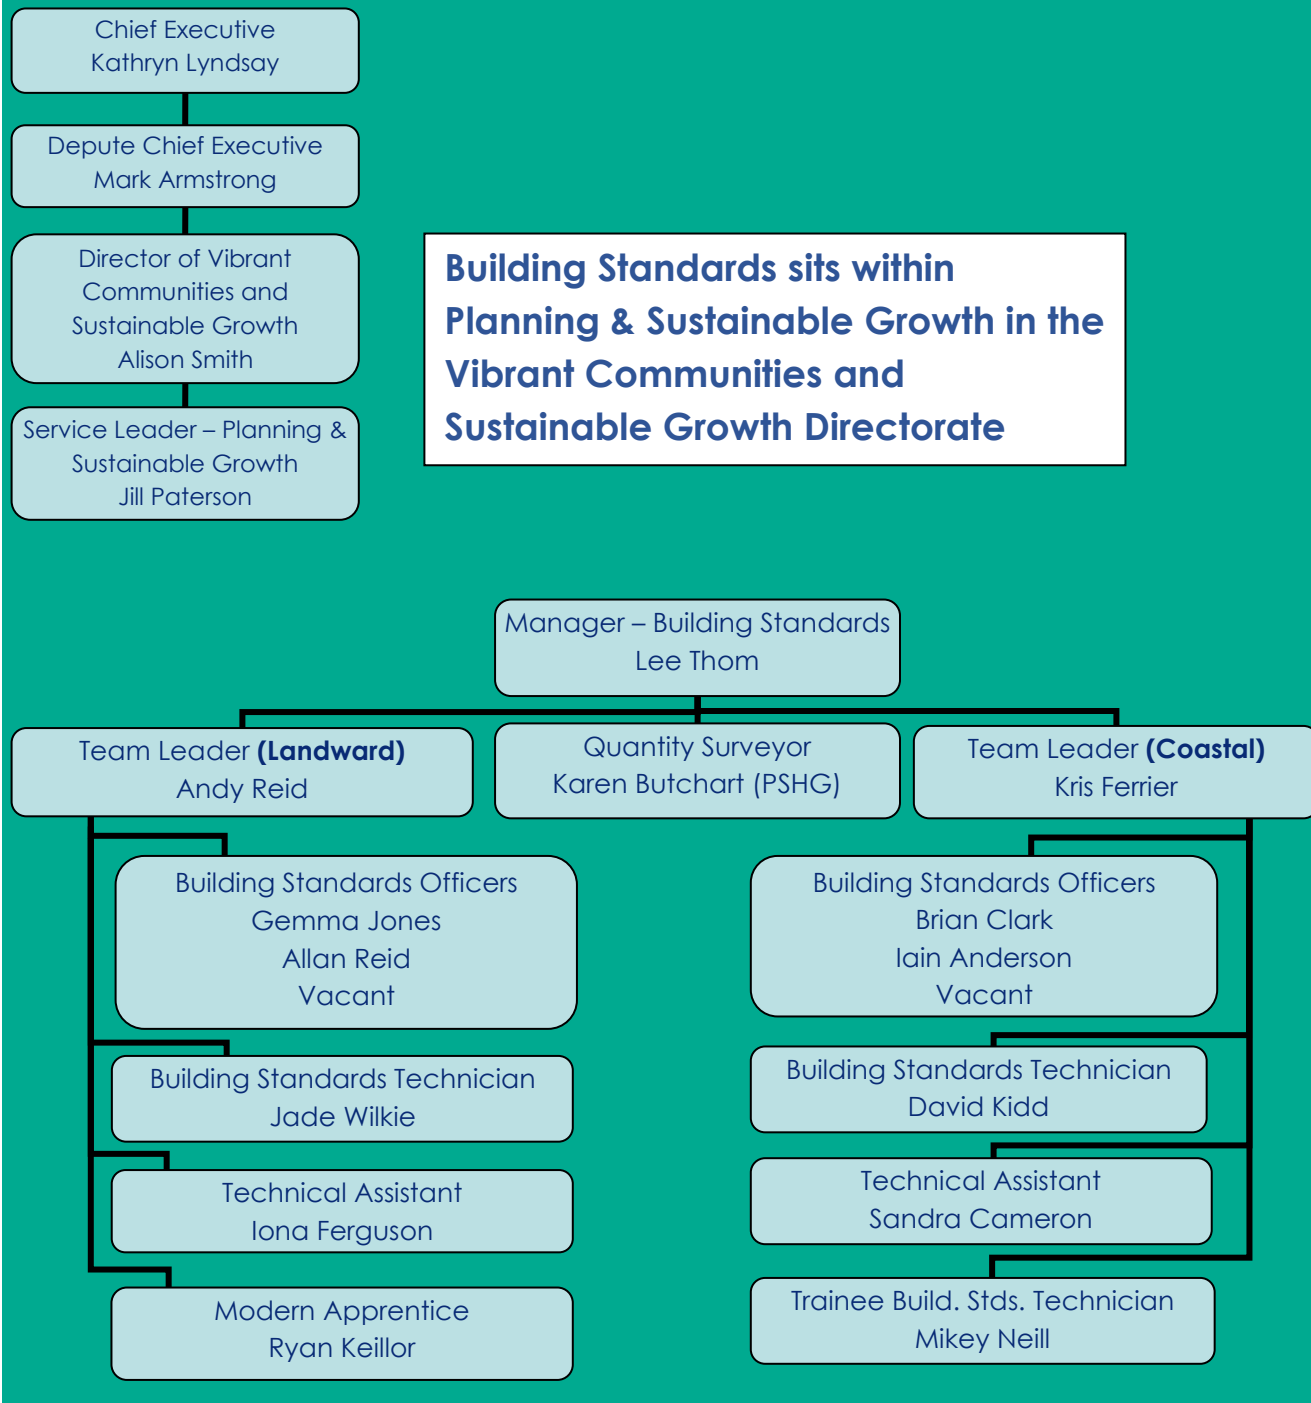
Chief Executive
Kathryn Lyndsay

Depute Chief Executive
Mark Armstrong

Director of Vibrant Communities and Sustainable Growth
Alison Smith

Service Leader – Planning & Sustainable Growth
Jill Paterson

**Building Standards sits within Planning & Sustainable Growth in the Vibrant Communities and Sustainable Growth Directorate**

Manager – Building Standards
Lee Thom

Team Leader **(Landward)**
Andy Reid

Quantity Surveyor
Karen Butchart (PSHG)

Team Leader **(Coastal)**
Kris Ferrier

Building Standards Officers
Gemma Jones
Allan Reid
Vacant

Building Standards Technician
Jade Wilkie

Technical Assistant
Iona Ferguson

Modern Apprentice
Ryan Keillor

Building Standards Officers
Brian Clark
Iain Anderson
Vacant

Building Standards Technician
David Kidd

Technical Assistant
Sandra Cameron

Trainee Build. Stds. Technician
Mikey Neill